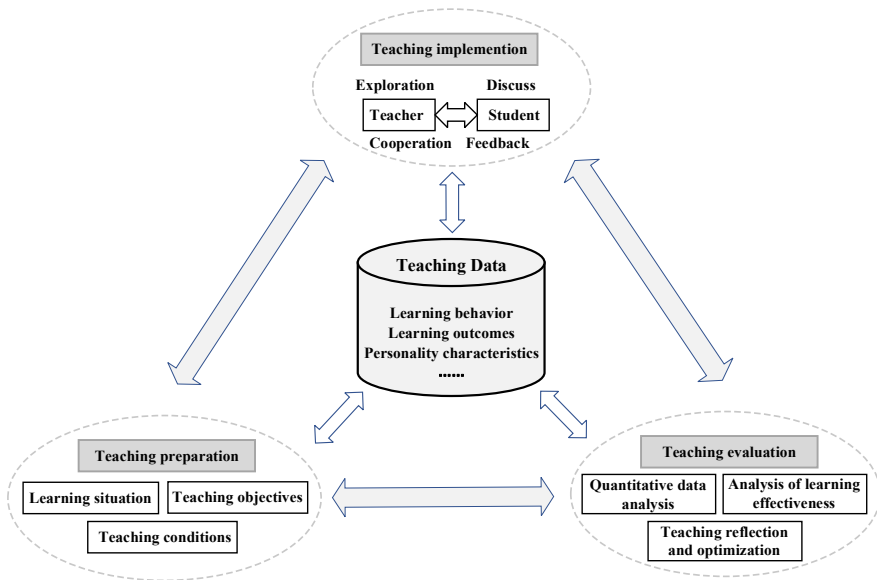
Teaching implemention

Exploration
Discuss
Teacher
Student
Cooperation
Feedback

Teaching Data

Learning behavior
Learning outcomes
Personality characteristics
......

Teaching preparation

Learning situation
Teaching objectives
Teaching conditions

Teaching evaluation

Quantitative data analysis
Analysis of learning effectiveness
Teaching reflection and optimization